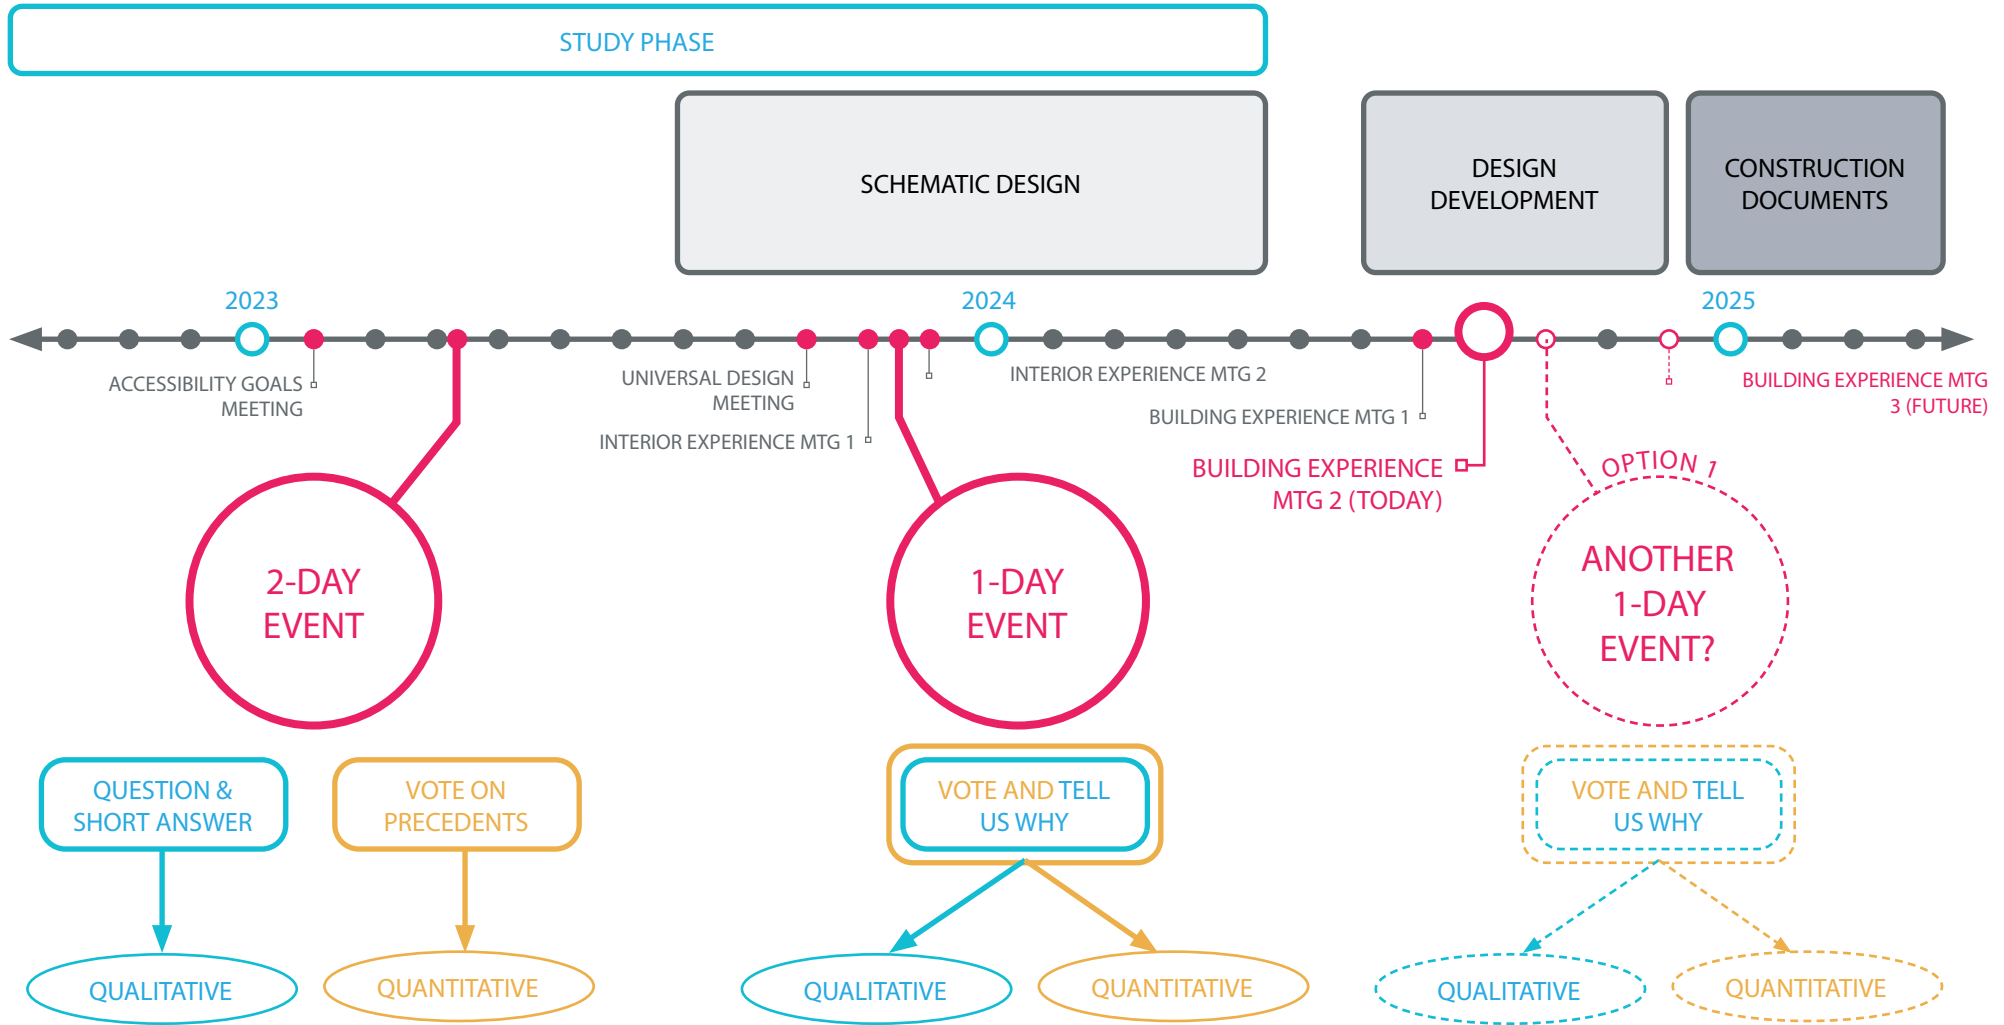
STUDY PHASE

SCHEMATIC DESIGN

DESIGN DEVELOPMENT

CONSTRUCTION DOCUMENTS

2023

2024

2025

ACCESSIBILITY GOALS MEETING

UNIVERSAL DESIGN MEETING

INTERIOR EXPERIENCE MTG 1

INTERIOR EXPERIENCE MTG 2

BUILDING EXPERIENCE MTG 1

BUILDING EXPERIENCE MTG 2 (TODAY)

BUILDING EXPERIENCE MTG 3 (FUTURE)

OPTION 1

2-DAY EVENT

1-DAY EVENT

ANOTHER 1-DAY EVENT?

QUESTION & SHORT ANSWER

VOTE ON PRECEDENTS

VOTE AND TELL US WHY

VOTE AND TELL US WHY

QUALITATIVE

QUANTITATIVE

QUALITATIVE

QUANTITATIVE

QUALITATIVE

QUANTITATIVE